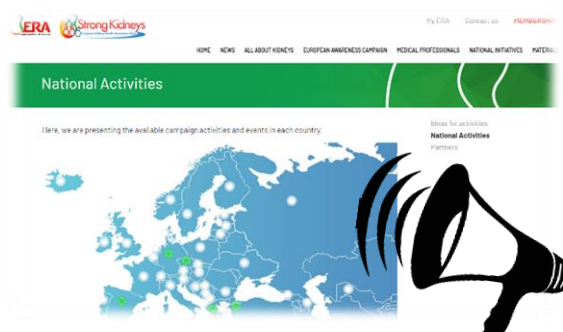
ERA Strong Kidneys

My ERA Contact us MEMBERSHIP

HOME NEWS ALL ABOUT KIDNEYS EUROPEAN AWARENESS CAMPAIGN MEDICAL PROFESSIONALS NATIONAL INITIATIVES MATERIAL

National Activities

Here, we are presenting the available campaign activities and events in each country.

Ideas for activities
National Activities
Partners